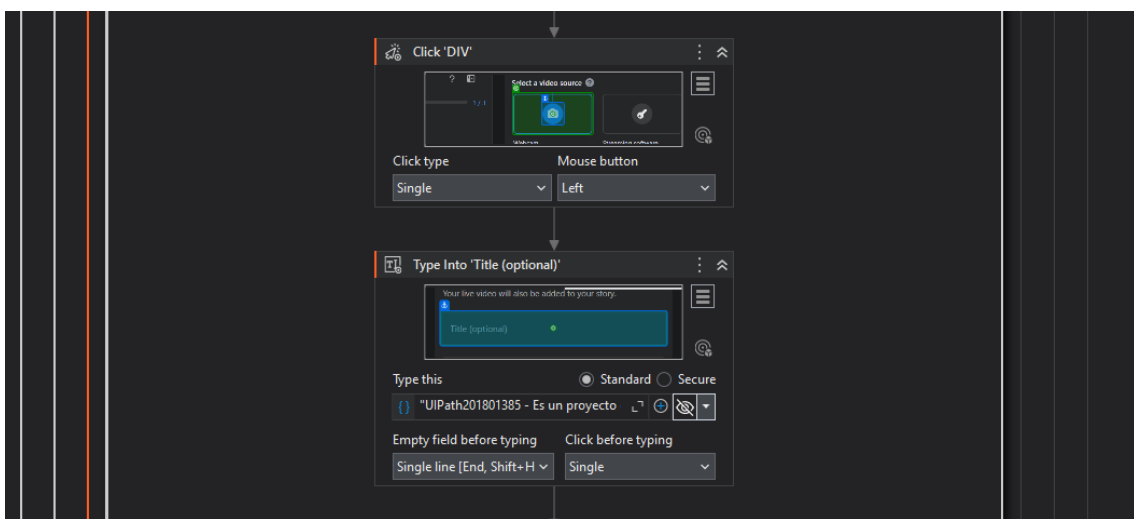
Click 'DIV'

Select a video source

1 / 4

Click type
Single

Mouse button
Left

Type Into 'Title (optional)'

Your live video will also be added to your story.

Title (optional)

Type this
Standard
Secure

"UIPath201801385 - Es un proyecto

Empty field before typing
Single line [End, Shift+H

Click before typing
Single